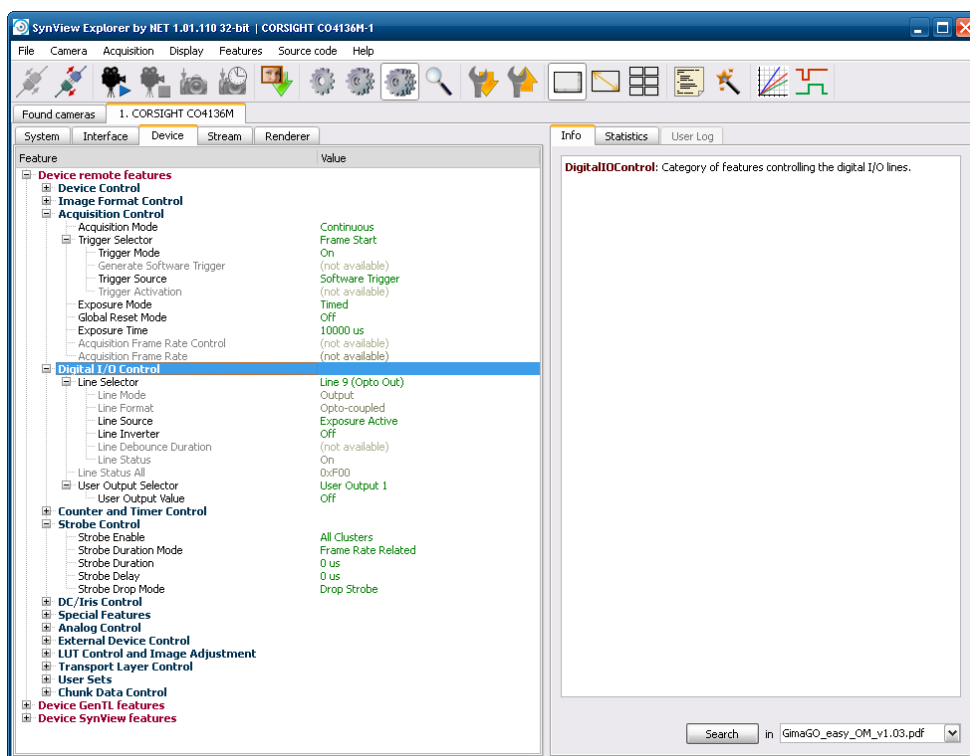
SynView Explorer by NET 1.01.110 32-bit | CORSIGHT CO4136M-1

File Camera Acquisition Display Features Source code Help

Found cameras | 1. CORSIGHT CO4136M

System | Interface | Device | Stream | Renderer

| Feature | Value |
|---|---|
| Device remote features | |
| Device Control | |
| Image Format Control | |
| Acquisition Control | |
| Acquisition Mode | Continuous |
| Trigger Selector | Frame Start |
| Trigger Mode | On |
| Generate Software Trigger | (not available) |
| Trigger Source | Software Trigger |
| Trigger Activation | (not available) |
| Exposure Mode | Timed |
| Global Reset Mode | Off |
| Exposure Time | 10000 us |
| Acquisition Frame Rate Control | (not available) |
| Acquisition Frame Rate | (not available) |
| Digital I/O Control | |
| Line Selector | Line 9 (Opto Out) |
| Line Mode | Output |
| Line Format | Opto-coupled |
| Line Source | Exposure Active |
| Line Inverter | Off |
| Line Debounce Duration | (not available) |
| Line Status | On |
| Line Status All | 0xF00 |
| User Output Selector | User Output 1 |
| User Output Value | Off |
| Counter and Timer Control | |
| Strobe Control | |
| Strobe Enable | All Clusters |
| Strobe Duration Mode | Frame Rate Related |
| Strobe Duration | 0 us |
| Strobe Delay | 0 us |
| Strobe Drop Mode | Drop Strobe |
| DC/Iris Control | |
| Special Features | |
| Analog Control | |
| External Device Control | |
| LUT Control and Image Adjustment | |
| Transport Layer Control | |
| User Sets | |
| Chunk Data Control | |
| Device GenTL features | |
| Device SynView features | |

Info | Statistics | User Log

DigitalIOControl: Category of features controlling the digital I/O lines.

Search in GimaGO_easy_OM_v1.03.pdf